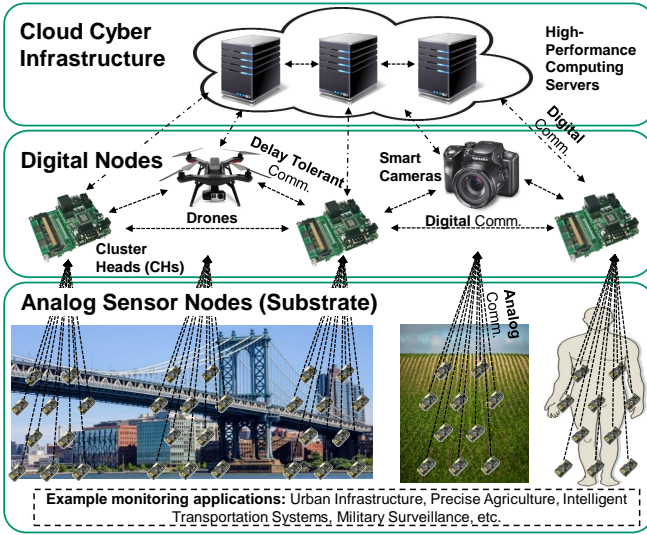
Cloud Cyber Infrastructure

High-Performance Computing Servers

Digital Comm.

Digital Nodes

Delay Tolerant Comm.

Smart Cameras

Drones

Digital Comm.

Cluster Heads (CHs)

Analog Sensor Nodes (Substrate)

Analog Comm.

Example monitoring applications: Urban Infrastructure, Precise Agriculture, Intelligent Transportation Systems, Military Surveillance, etc.